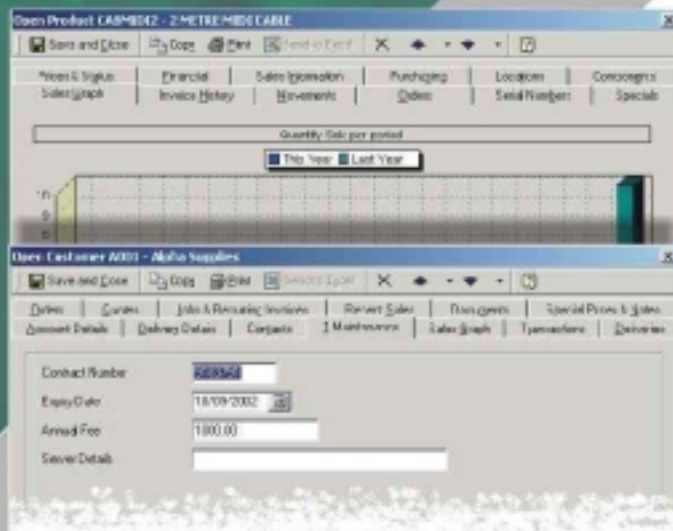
Open Product CABMIDI2 - 2 METRE MIDI CABLE

Save and Close | Copy | Print | Send to Excel

Notes & Status | Financial | Sales Information | Purchasing | Locations | Concessions
Sales Graph | Invoice History | Movements | Orders | Serial Numbers | Specials

Quantity Sold per period

This Year | Last Year

Open Customer A001 - Alpha Supplies

Save and Close | Copy | Print | Send to Excel

Orders | Quotes | Jobs & Recurring Invoices | Recent Sales | Documents | Special Prices & Sales
Account Details | Delivery Details | Contacts | 3 Maintenance | Sales Graph | Transactions | Deliveries

Contact Number | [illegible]
Expiry Date | 18/09/2002
Annual Fee | 1000.00
Server Details